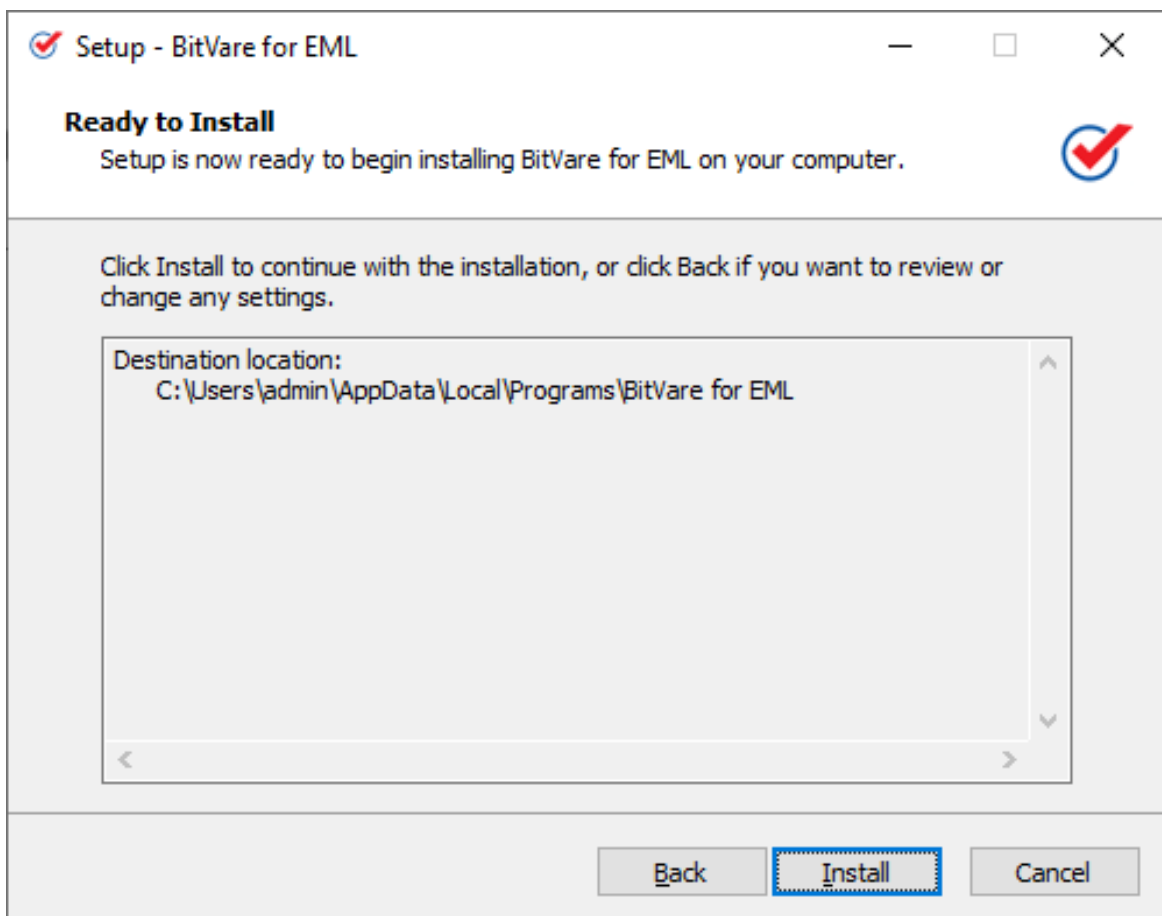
Setup - BitVare for EML

Ready to Install

Setup is now ready to begin installing BitVare for EML on your computer.

Click Install to continue with the installation, or click Back if you want to review or change any settings.

Destination location:
C:\Users\admin\AppData\Local\Programs\BitVare for EML

Back Install Cancel